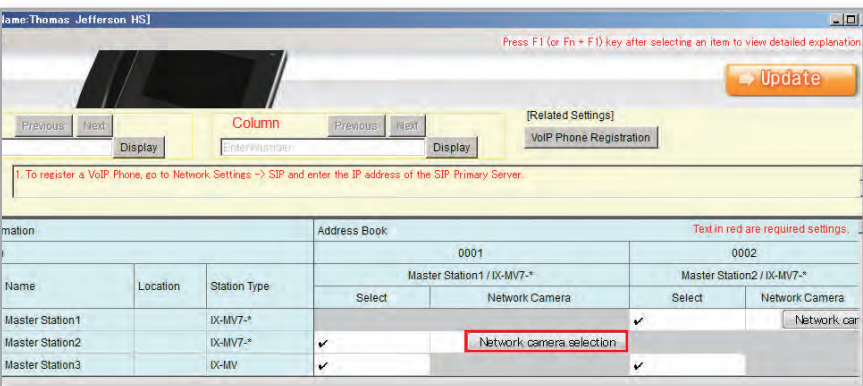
lame:Thomas Jefferson HS]

Press F1 (or Fn + F1) key after selecting an item to view detailed explanation

Update

Previous Next Display

Column

Previous Next

Enter Number Display

[Related Settings]

VoIP Phone Registration

1. To register a VoIP Phone, go to Network Settings -> SIP and enter the IP address of the SIP Primary Server.

mation

Address Book

Text in red are required settings.

| Name | Location | Station Type | 0001 Master Station1 / IX-MV7-* Select | 0001 Master Station1 / IX-MV7-* Network Camera | 0002 Master Station2 / IX-MV7-* Select | 0002 Master Station2 / IX-MV7-* Network Camera |
|---|---|---|---|---|---|---|
| Master Station1 | | IX-MV7-* | | | ✔ | Network car |
| Master Station2 | | IX-MV7-* | ✔ | Network camera selection | | |
| Master Station3 | | IX-MV | ✔ | | ✔ | |